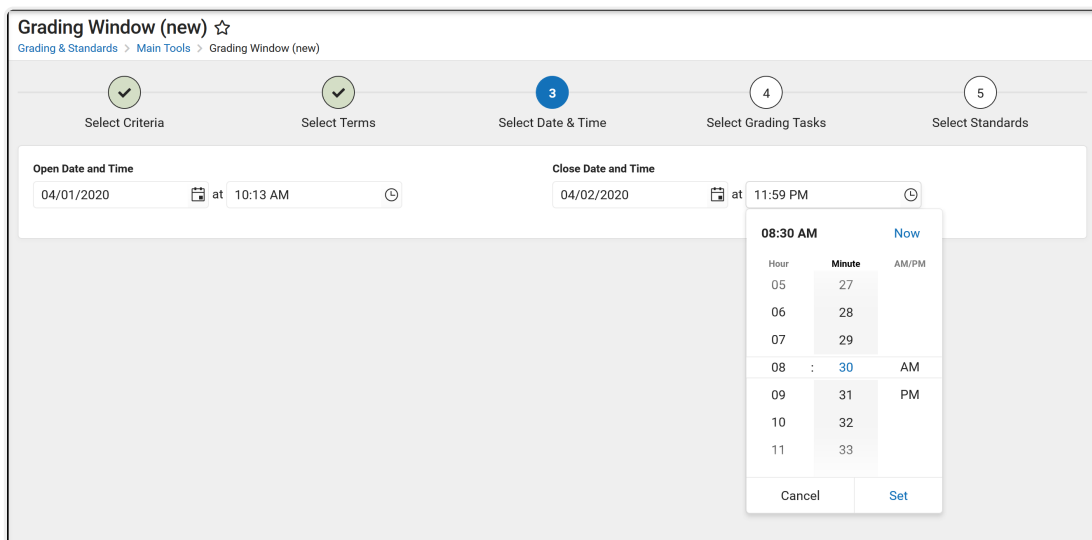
Grading Window (new) ☆
Grading & Standards > Main Tools > Grading Window (new)

Select Criteria
Select Terms
3
Select Date & Time
4
Select Grading Tasks
5
Select Standards

Open Date and Time
04/01/2020 at 10:13 AM

Close Date and Time
04/02/2020 at 11:59 PM

08:30 AM
Now

| Hour | | Minute | AM/PM |
|---|---|---|---|
| 05 | | 27 | |
| 06 | | 28 | |
| 07 | | 29 | |
| 08 | : | 30 | AM |
| 09 | | 31 | PM |
| 10 | | 32 | |
| 11 | | 33 | |

Cancel
Set